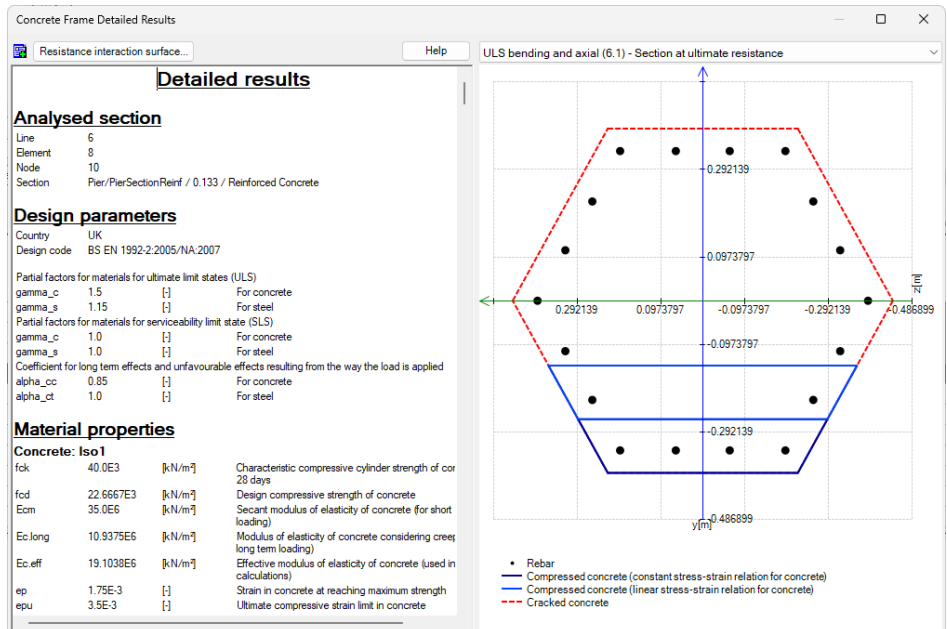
Concrete Frame Detailed Results

Resistance interaction surface...

Help

ULS bending and axial (6.1) - Section at ultimate resistance

Detailed results

Analysed section

| | |
|---|---|
| Line | 6 |
| Element | 8 |
| Node | 10 |
| Section | Pier/PierSectionReinf / 0.133 / Reinforced Concrete |

Design parameters

| | |
|---|---|
| Country | UK |
| Design code | BS EN 1992-2:2005/NA:2007 |

Partial factors for materials for ultimate limit states (ULS)

| | | | |
|---|---|---|---|
| gamma_c | 1.5 | [-] | For concrete |
| gamma_s | 1.15 | [-] | For steel |

Partial factors for materials for serviceability limit state (SLS)

| | | | |
|---|---|---|---|
| gamma_c | 1.0 | [-] | For concrete |
| gamma_s | 1.0 | [-] | For steel |

Coefficient for long term effects and unfavourable effects resulting from the way the load is applied

| | | | |
|---|---|---|---|
| alpha_cc | 0.85 | [-] | For concrete |
| alpha_ct | 1.0 | [-] | For steel |

Material properties

Concrete: Iso1

| | | | |
|---|---|---|---|
| fck | 40.0E3 | [kN/m²] | Characteristic compressive cylinder strength of cor 28 days |
| fcd | 22.6667E3 | [kN/m²] | Design compressive strength of concrete |
| Ecm | 35.0E6 | [kN/m²] | Secant modulus of elasticity of concrete (for short loading) |
| Ec.long | 10.9375E6 | [kN/m²] | Modulus of elasticity of concrete considering creep long term loading) |
| Ec.eff | 19.1038E6 | [kN/m²] | Effective modulus of elasticity of concrete (used in calculations) |
| ep | 1.75E-3 | [-] | Strain in concrete at reaching maximum strength |
| epu | 3.5E-3 | [-] | Ultimate compressive strain limit in concrete |

0.292139
0.0973797
z[m]
0.292139 0.0973797 -0.0973797 -0.292139 -0.486899
-0.0973797
-0.292139
y[m] -0.486899

Rebar
Compressed concrete (constant stress-strain relation for concrete)
Compressed concrete (linear stress-strain relation for concrete)
Cracked concrete